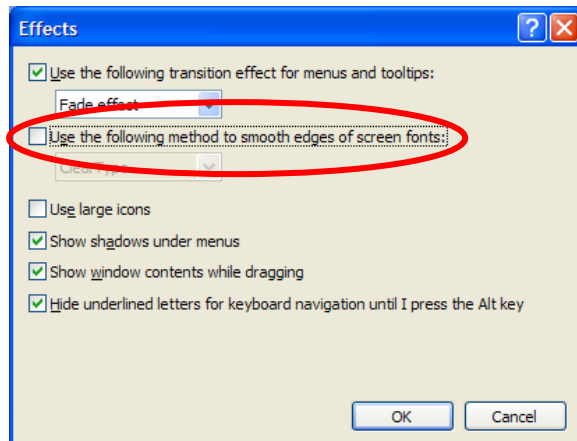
Effects

Use the following transition effect for menus and tooltips:

Fade effect

Use the following method to smooth edges of screen fonts:

ClearType

Use large icons

Show shadows under menus

Show window contents while dragging

Hide underlined letters for keyboard navigation until I press the Alt key

OK

Cancel